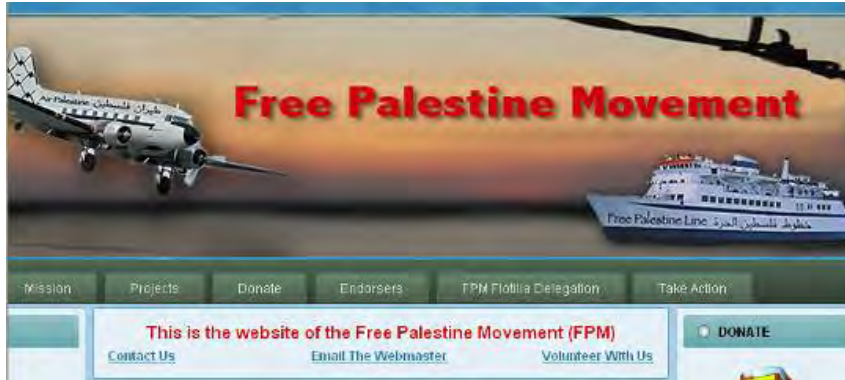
Air Palestine طيران فلسطين

Free Palestine Movement

Free Palestine Line خطوط فلسطين الحرة

Mission Projects Donate Endorsers FPM Flotilla Delegation Take Action

This is the website of the Free Palestine Movement (FPM)

Contact Us Email The Webmaster Volunteer With Us

DONATE